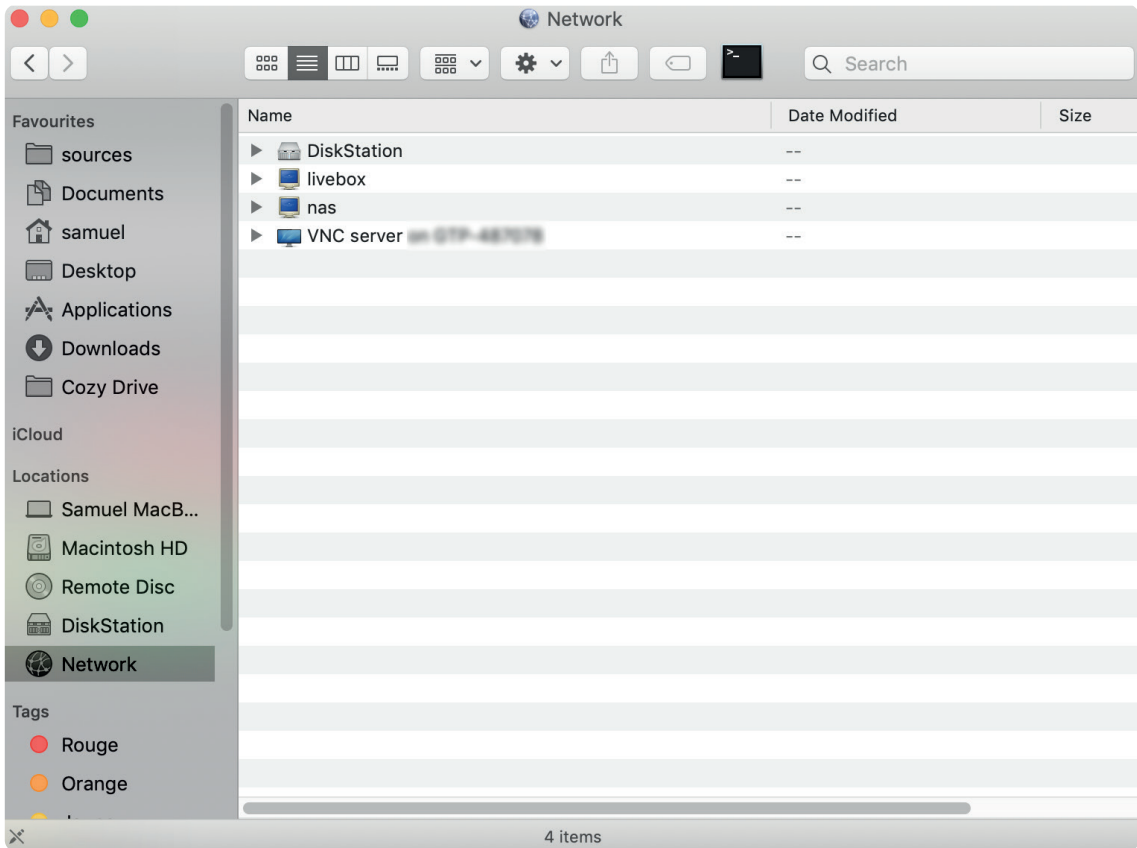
Network

Search

Favourites
sources
Documents
samuel
Desktop
Applications
Downloads
Cozy Drive

iCloud

Locations
Samuel MacB...
Macintosh HD
Remote Disc
DiskStation
Network

Tags
Rouge
Orange

| Name | Date Modified | Size |
|---|---|---|
| DiskStation | -- | |
| livebox | -- | |
| nas | -- | |
| VNC server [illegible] | -- | |

4 items